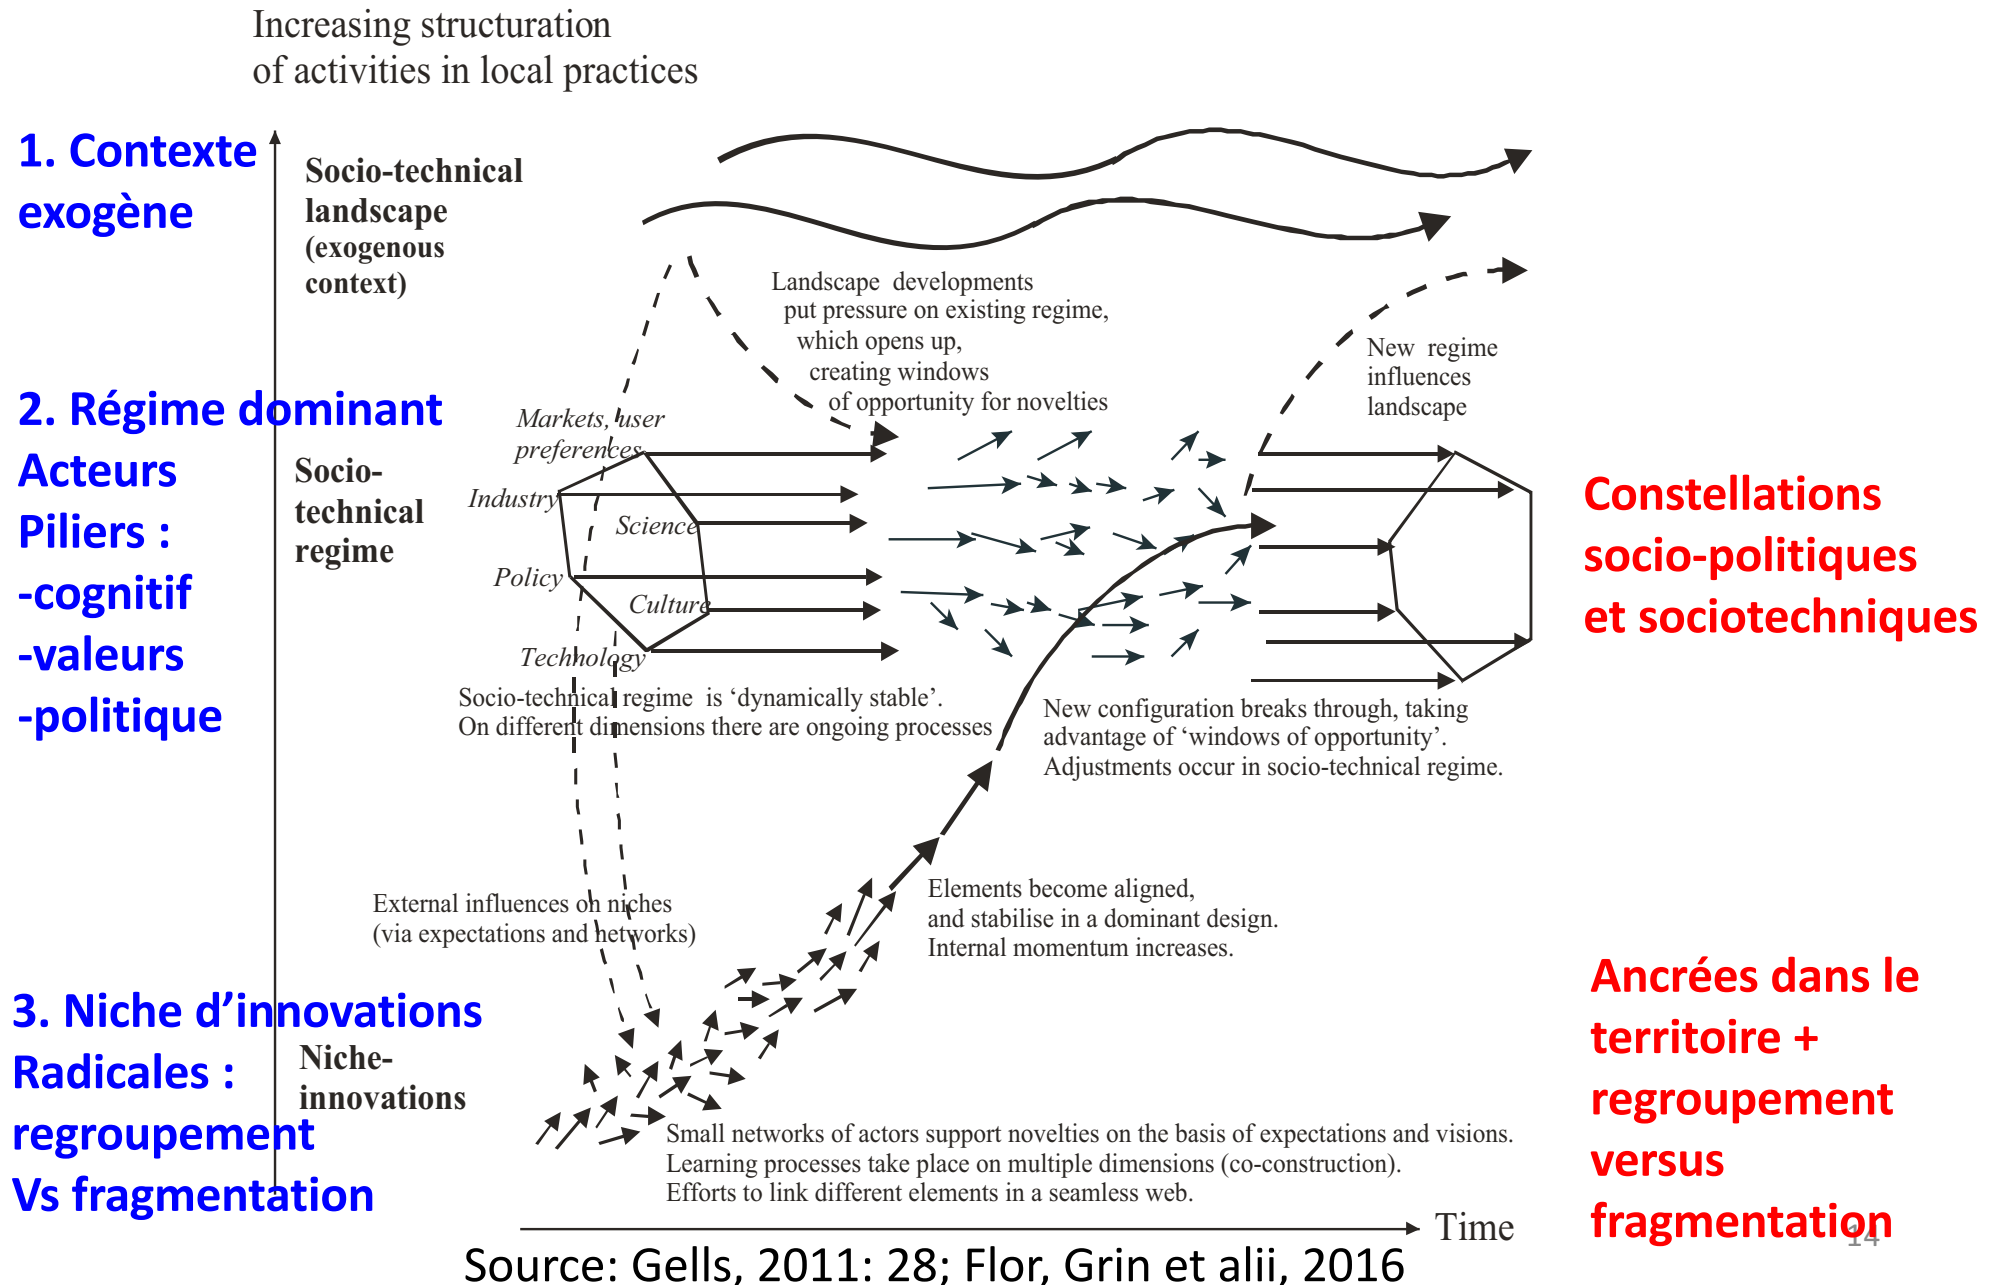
Increasing structuration of activities in local practices

1. Contexte exogène

Socio-technical landscape (exogenous context)

Landscape developments put pressure on existing regime, which opens up, creating windows of opportunity for novelties

New regime influences landscape

2. Régime dominant
Acteurs
Piliers :
-cognitif
-valeurs
-politique

Socio-technical regime

Markets, user preferences

Industry

Science

Policy

Culture

Technology

Constellations socio-politiques et sociotechniques

Socio-technical regime is 'dynamically stable'. On different dimensions there are ongoing processes

New configuration breaks through, taking advantage of 'windows of opportunity'. Adjustments occur in socio-technical regime.

External influences on niches (via expectations and networks)

Elements become aligned, and stabilise in a dominant design. Internal momentum increases.

3. Niche d'innovations Radicales : regroupement Vs fragmentation

Niche-innovations

Ancrées dans le territoire + regroupement versus fragmentation

Small networks of actors support novelties on the basis of expectations and visions. Learning processes take place on multiple dimensions (co-construction). Efforts to link different elements in a seamless web.

Time

14

Source: Gells, 2011: 28; Flor, Grin et alii, 2016